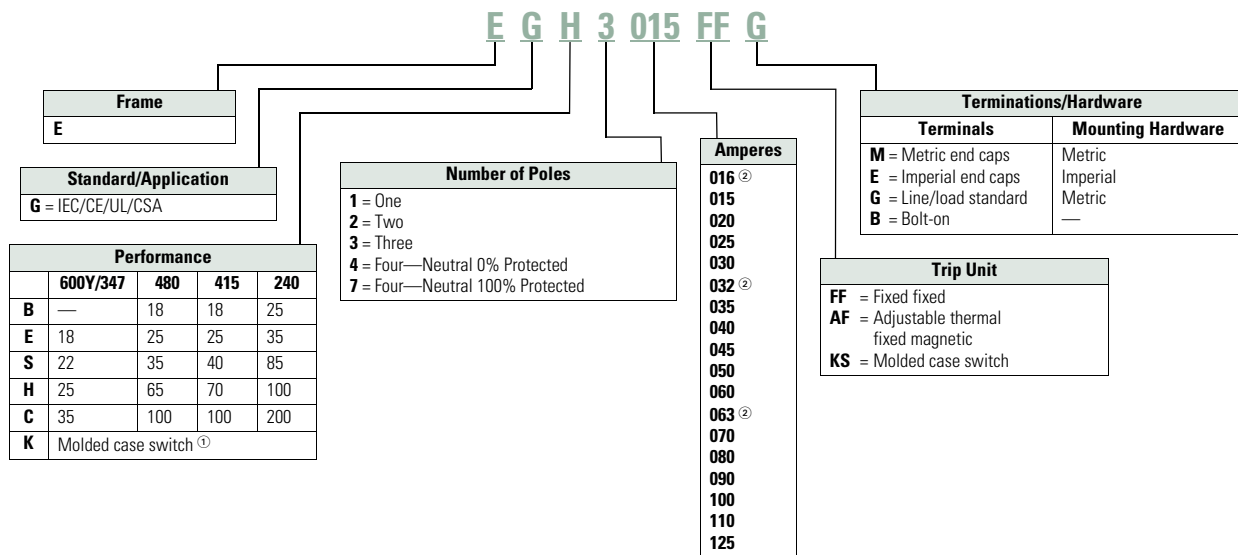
E G H 3 015 FF G

| Frame |
|---|
| E |

| Standard/Application |
|---|
| G = IEC/CE/UL/CSA |

| Performance | | | | |
|---|---|---|---|---|
| | 600Y/347 | 480 | 415 | 240 |
| B | — | 18 | 18 | 25 |
| E | 18 | 25 | 25 | 35 |
| S | 22 | 35 | 40 | 85 |
| H | 25 | 65 | 70 | 100 |
| C | 35 | 100 | 100 | 200 |
| K | Molded case switch ① | | | |

| Number of Poles |
|---|
| 1 = One<br>2 = Two<br>3 = Three<br>4 = Four—Neutral 0% Protected<br>7 = Four—Neutral 100% Protected |

| Amperes |
|---|
| 016 ② |
| 015 |
| 020 |
| 025 |
| 030 |
| 032 ② |
| 035 |
| 040 |
| 045 |
| 050 |
| 060 |
| 063 ② |
| 070 |
| 080 |
| 090 |
| 100 |
| 110 |
| 125 |

| Terminations/Hardware | |
|---|---|
| Terminals | Mounting Hardware |
| M = Metric end caps | Metric |
| E = Imperial end caps | Imperial |
| G = Line/load standard | Metric |
| B = Bolt-on | — |

| Trip Unit |
|---|
| FF = Fixed fixed<br>AF = Adjustable thermal fixed magnetic<br>KS = Molded case switch |